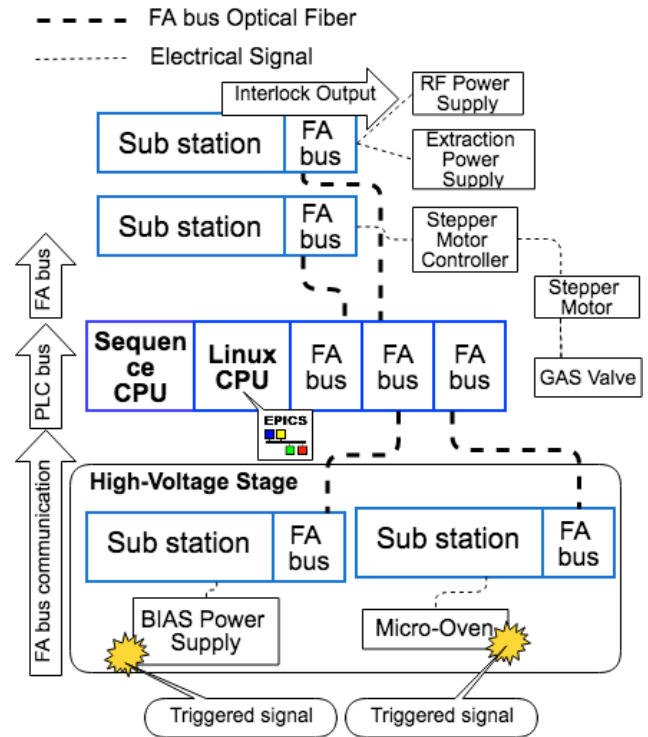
FA bus Optical Fiber
Electrical Signal

Interlock Output
RF Power Supply
Sub station
FA bus
Extraction Power Supply
Sub station
FA bus
Stepper Motor Controller
Stepper Motor
FA bus
PLC bus
FA bus communication
Sequence CPU
Linux CPU
FA bus
FA bus
FA bus
GAS Valve
EPICS

High-Voltage Stage
Sub station
FA bus
Sub station
FA bus
BIAS Power Supply
Micro-Oven
Triggered signal
Triggered signal